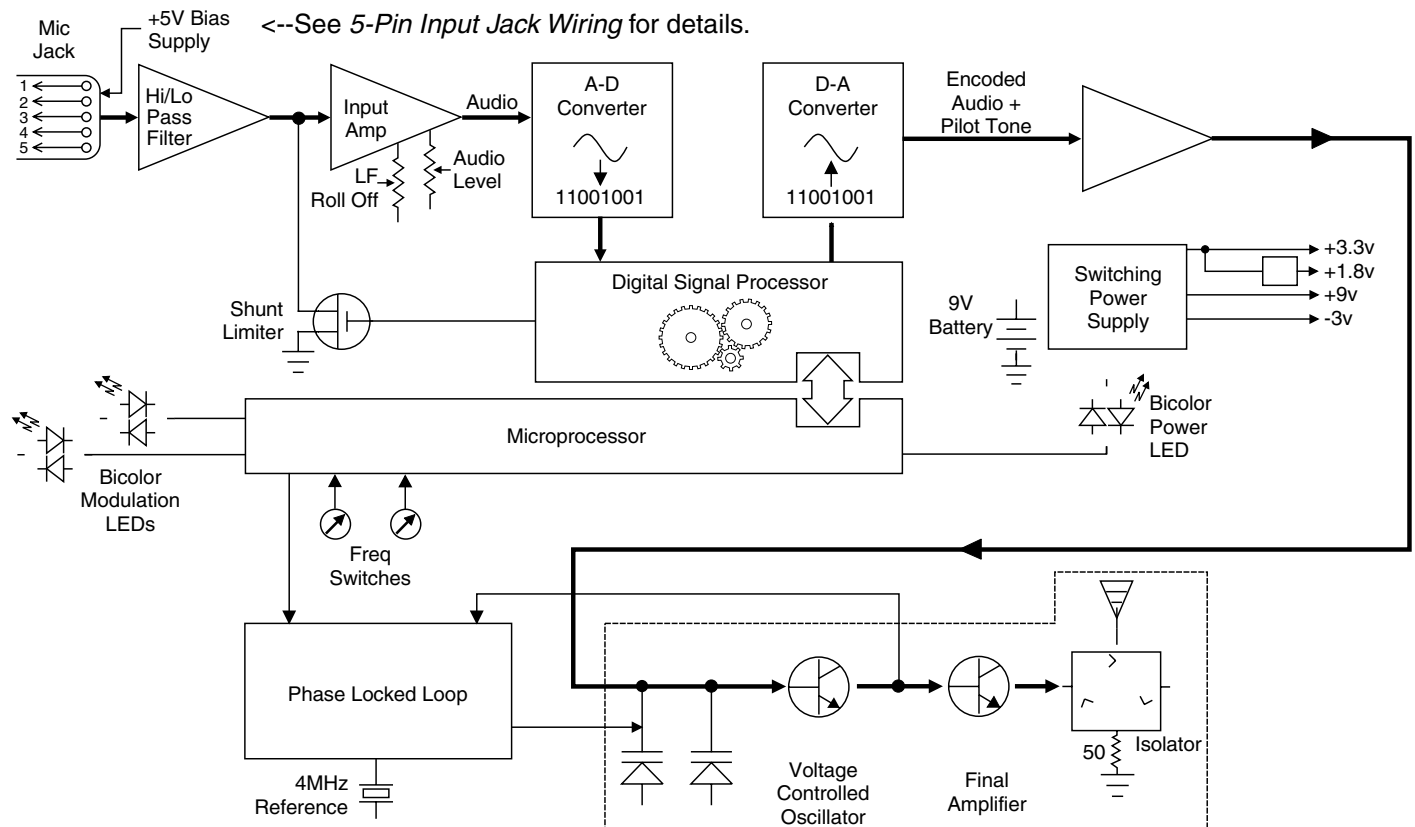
Mic Jack

+5V Bias Supply

<--See *5-Pin Input Jack Wiring* for details.

1
2
3
4
5

Hi/Lo Pass Filter

Input Amp

Audio

LF Roll Off

Audio Level

A-D Converter

11001001

D-A Converter

11001001

Encoded Audio + Pilot Tone

+3.3v
+1.8v
+9v
-3v

Switching Power Supply

9V Battery

Digital Signal Processor

Shunt Limiter

Microprocessor

Bicolor Power LED

Bicolor Modulation LEDs

Freq Switches

Phase Locked Loop

4MHz Reference

Voltage Controlled Oscillator

Final Amplifier

50

Isolator